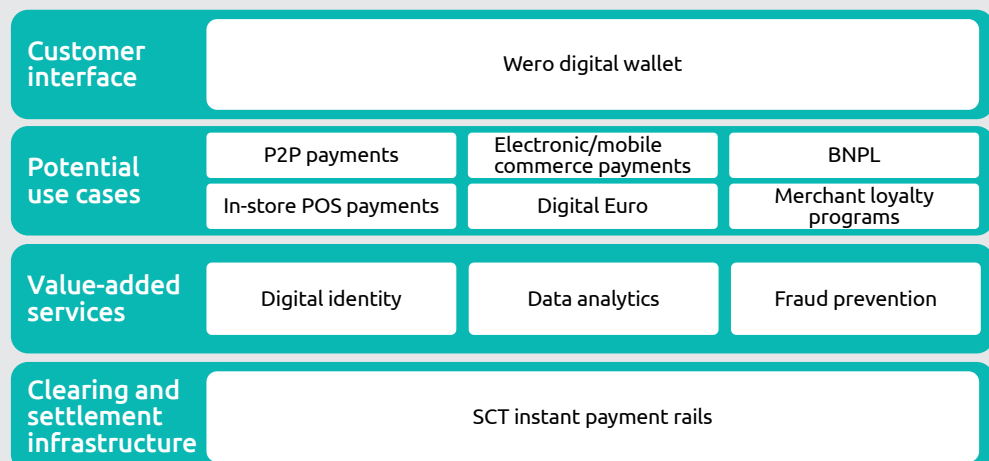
Customer interface

Wero digital wallet

Potential use cases

P2P payments

Electronic/mobile commerce payments

BNPL

In-store POS payments

Digital Euro

Merchant loyalty programs

Value-added services

Digital identity

Data analytics

Fraud prevention

Clearing and settlement infrastructure

SCT instant payment rails